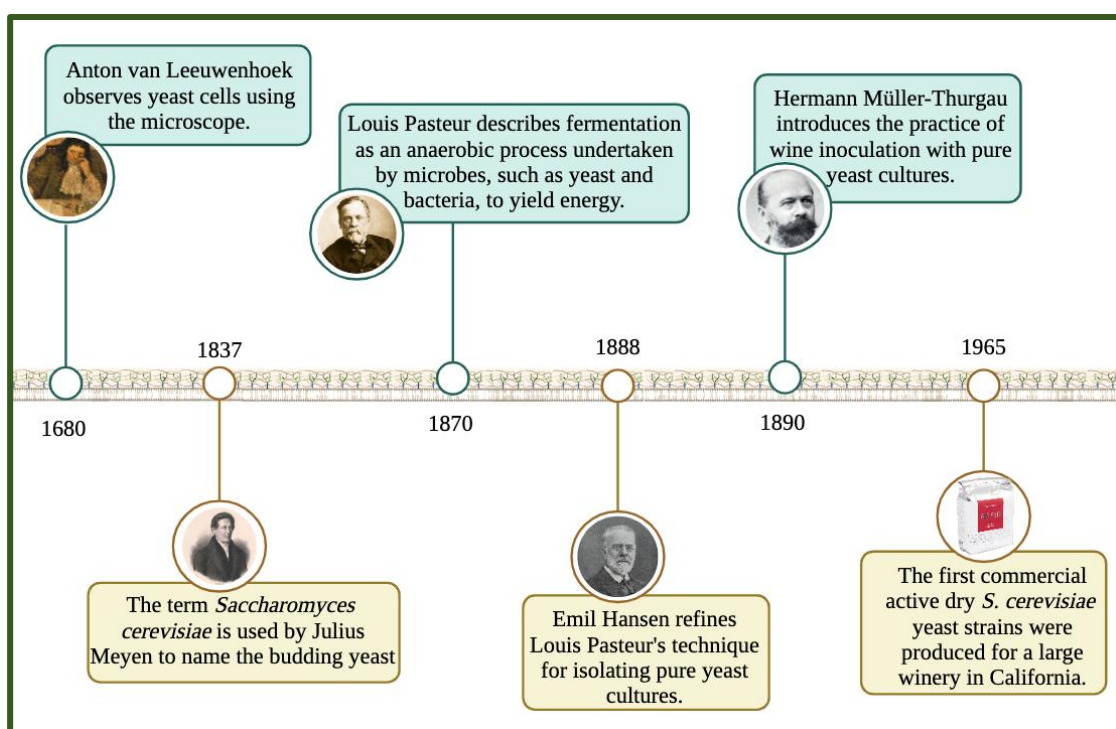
Anton van Leeuwenhoek observes yeast cells using the microscope.

Louis Pasteur describes fermentation as an anaerobic process undertaken by microbes, such as yeast and bacteria, to yield energy.

Hermann Müller-Thurgau introduces the practice of wine inoculation with pure yeast cultures.

1837

1888

1965

1680

1870

1890

The term *Saccharomyces cerevisiae* is used by Julius Meyen to name the budding yeast

Emil Hansen refines Louis Pasteur's technique for isolating pure yeast cultures.

The first commercial active dry *S. cerevisiae* yeast strains were produced for a large winery in California.